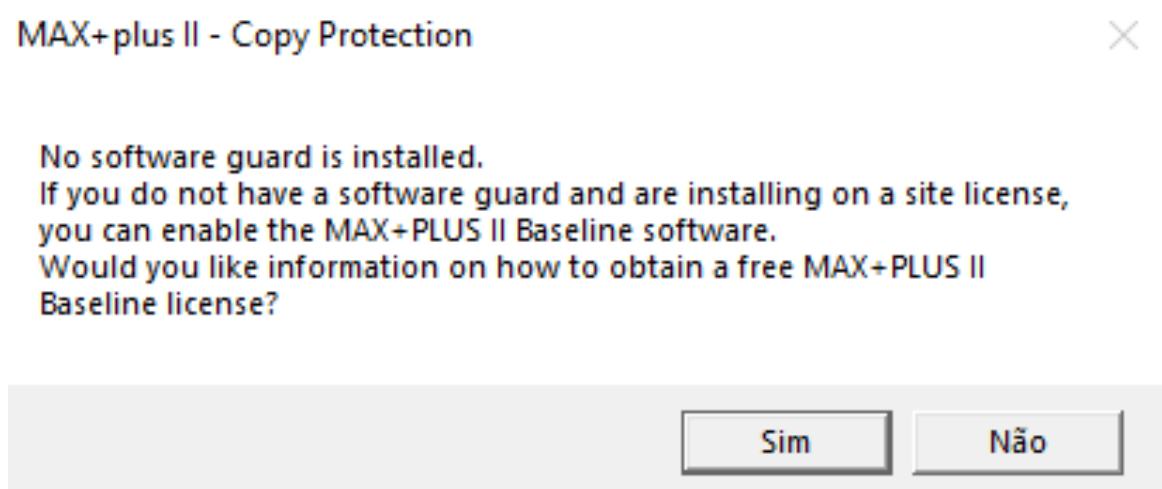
MAX+plus II - Copy Protection

No software guard is installed.
If you do not have a software guard and are installing on a site license, you can enable the MAX+PLUS II Baseline software.
Would you like information on how to obtain a free MAX+PLUS II Baseline license?

Sim

Não